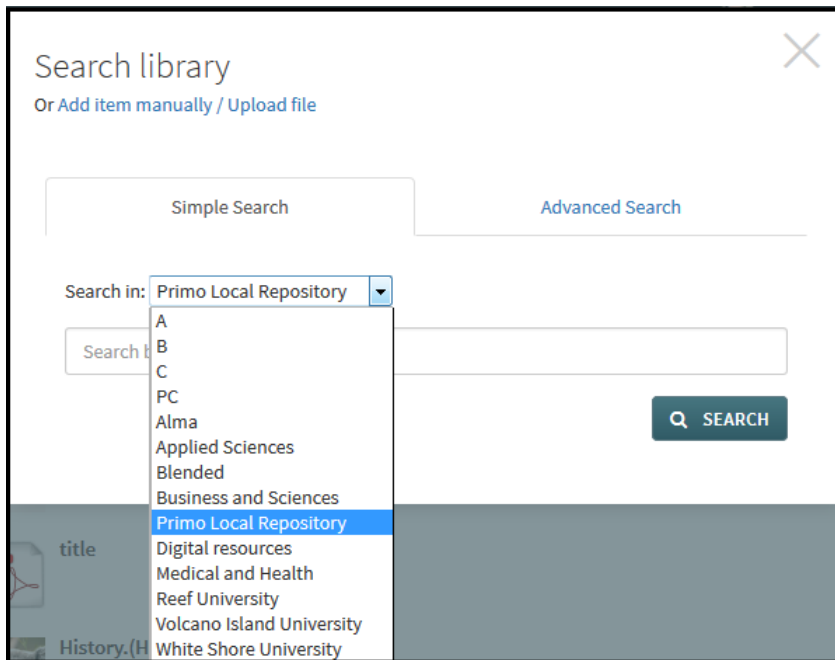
Search library
Or Add item manually / Upload file

Simple Search
Advanced Search

Search in: Primo Local Repository
A
B
C
PC
Alma
Applied Sciences
Blended
Business and Sciences
Primo Local Repository
Digital resources
Medical and Health
Reef University
Volcano Island University
White Shore University

Search b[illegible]

SEARCH

title
History.(H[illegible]